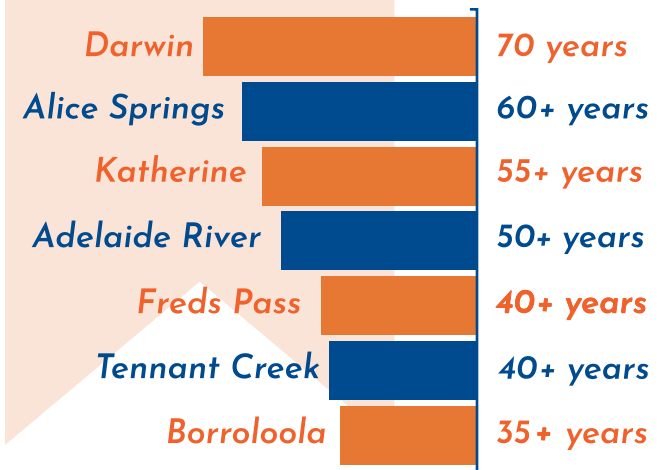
| | |
|---|---|
| Darwin | 70 years |
| Alice Springs | 60+ years |
| Katherine | 55+ years |
| Adelaide River | 50+ years |
| Freds Pass | 40+ years |
| Tennant Creek | 40+ years |
| Borroloola | 35+ years |